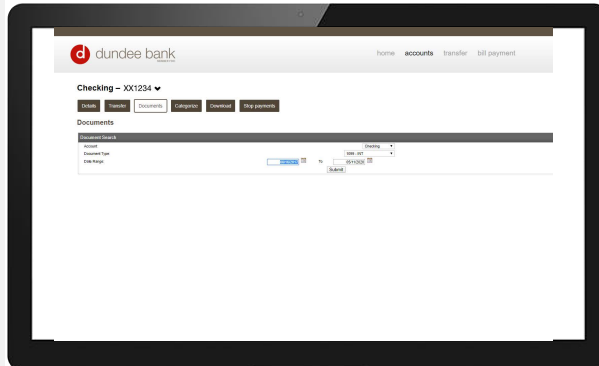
d dundee bank

home accounts transfer bill payment

Checking – XX1234

Details Transfer Documents Categorize Download Stop payments

Documents

Document Search

Account Checking

Document Type 1099 - INT

Date Range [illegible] To 05/11/2020

Submit